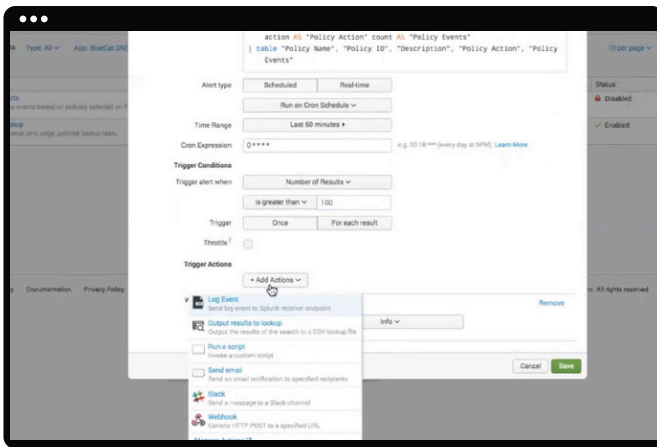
action AS "Policy Action" count AS "Policy Events"
| table "Policy Name", "Policy ID", "Description", "Policy Action", "Policy Events"

Type: All ∨ App: BlueCat DNS

10 per page ∨

Status

Disabled

Enabled

Alert type
Scheduled
Real-time

Run on Cron Schedule ∨

Time Range
Last 60 minutes ▸

Cron Expression
0 * * * *
e.g. 00 18 *** (every day at 6PM). Learn More

Trigger Conditions

Trigger alert when
Number of Results ∨

is greater than ∨
100

Trigger
Once
For each result

Throttle ?

Trigger Actions

+ Add Actions ∨

Log Event
Send log event to Splunk receiver endpoint

Output results to lookup
Output the results of the search to a CSV lookup file

Run a script
Invoke a custom script

Send email
Send an email notification to specified recipients

Slack
Send a message to a Slack channel

Webhook
Generic HTTP POST to a specified URL

Remove

Info ∨

Documentation
Privacy Policy

All rights reserved

Cancel
Save